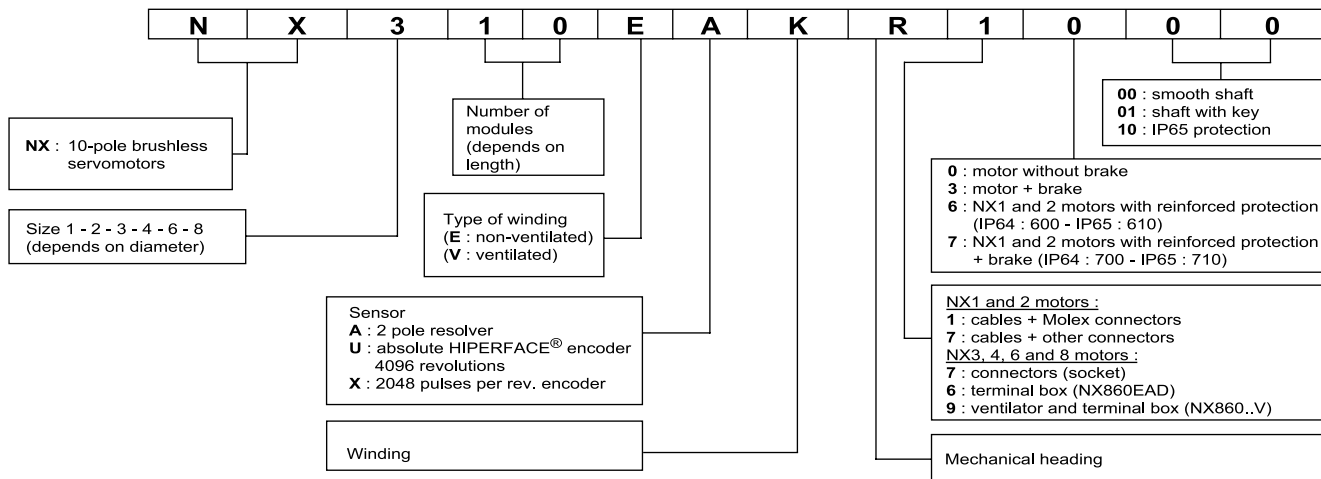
| N | X | 3 | 1 | 0 | E | A | K | R | 1 | 0 | 0 | 0 |
|---|---|---|---|---|---|---|---|---|---|---|---|---|

00 : smooth shaft
01 : shaft with key
10 : IP65 protection

Number of modules (depends on length)

NX : 10-pole brushless servomotors

0 : motor without brake
3 : motor + brake
6 : NX1 and 2 motors with reinforced protection (IP64 : 600 - IP65 : 610)
7 : NX1 and 2 motors with reinforced protection + brake (IP64 : 700 - IP65 : 710)

Size 1 - 2 - 3 - 4 - 6 - 8 (depends on diameter)

Type of winding
(E : non-ventilated)
(V : ventilated)

Sensor
A : 2 pole resolver
U : absolute HIPERFACE$^{®}$ encoder 4096 revolutions
X : 2048 pulses per rev. encoder

NX1 and 2 motors :
1 : cables + Molex connectors
7 : cables + other connectors
NX3, 4, 6 and 8 motors :
7 : connectors (socket)
6 : terminal box (NX860EAD)
9 : ventilator and terminal box (NX860..V)

Winding

Mechanical heading